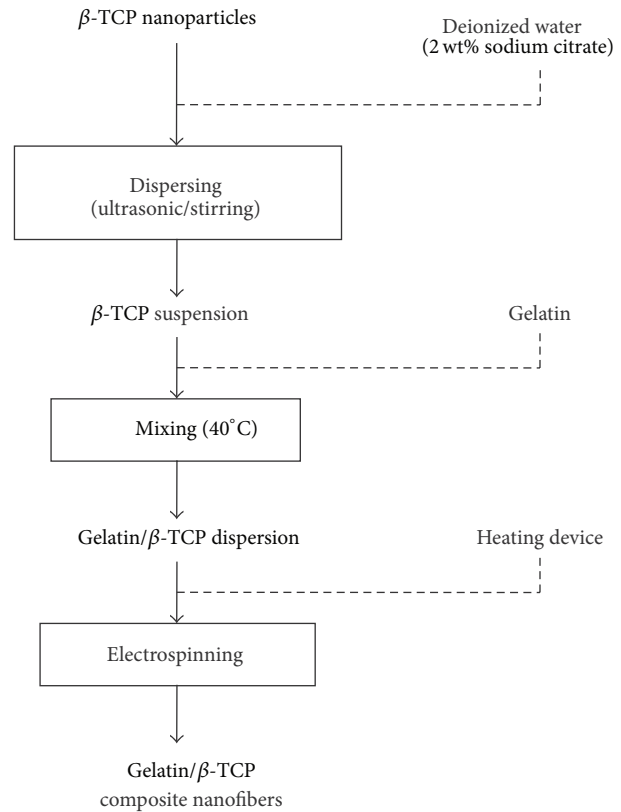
$\beta$-TCP nanoparticles

Deionized water (2 wt% sodium citrate)

Dispersing (ultrasonic/stirring)

$\beta$-TCP suspension

Gelatin

Mixing (40$^{\circ}$C)

Gelatin/$\beta$-TCP dispersion

Heating device

Electrospinning

Gelatin/$\beta$-TCP composite nanofibers